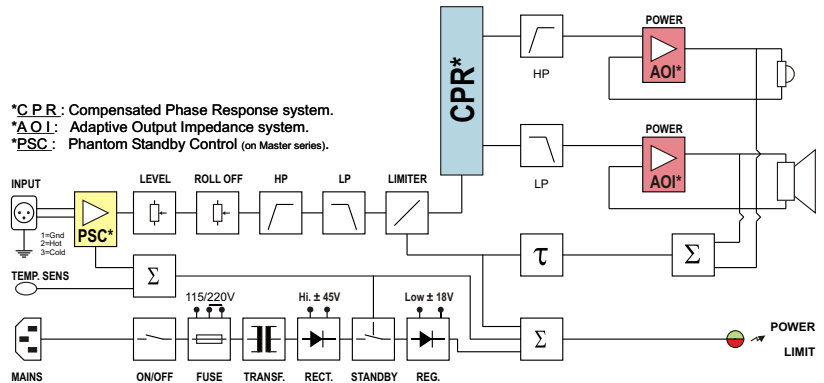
*C P R : Compensated Phase Response system.
*A O I : Adaptive Output Impedance system.
*PSC : Phantom Standby Control (on Master series).

CPR*

HP

LP

POWER

AOI*

POWER

AOI*

INPUT

1=Gnd
2=Hot
3=Cold

PSC*

LEVEL

ROLL OFF

HP

LP

LIMITER

TEMP. SENS

Σ

τ

Σ

Σ

115/220V

Hi. ± 45V

Low ± 18V

MAINS

ON/OFF

FUSE

TRANSF.

RECT.

STANDBY

REG.

POWER

LIMIT